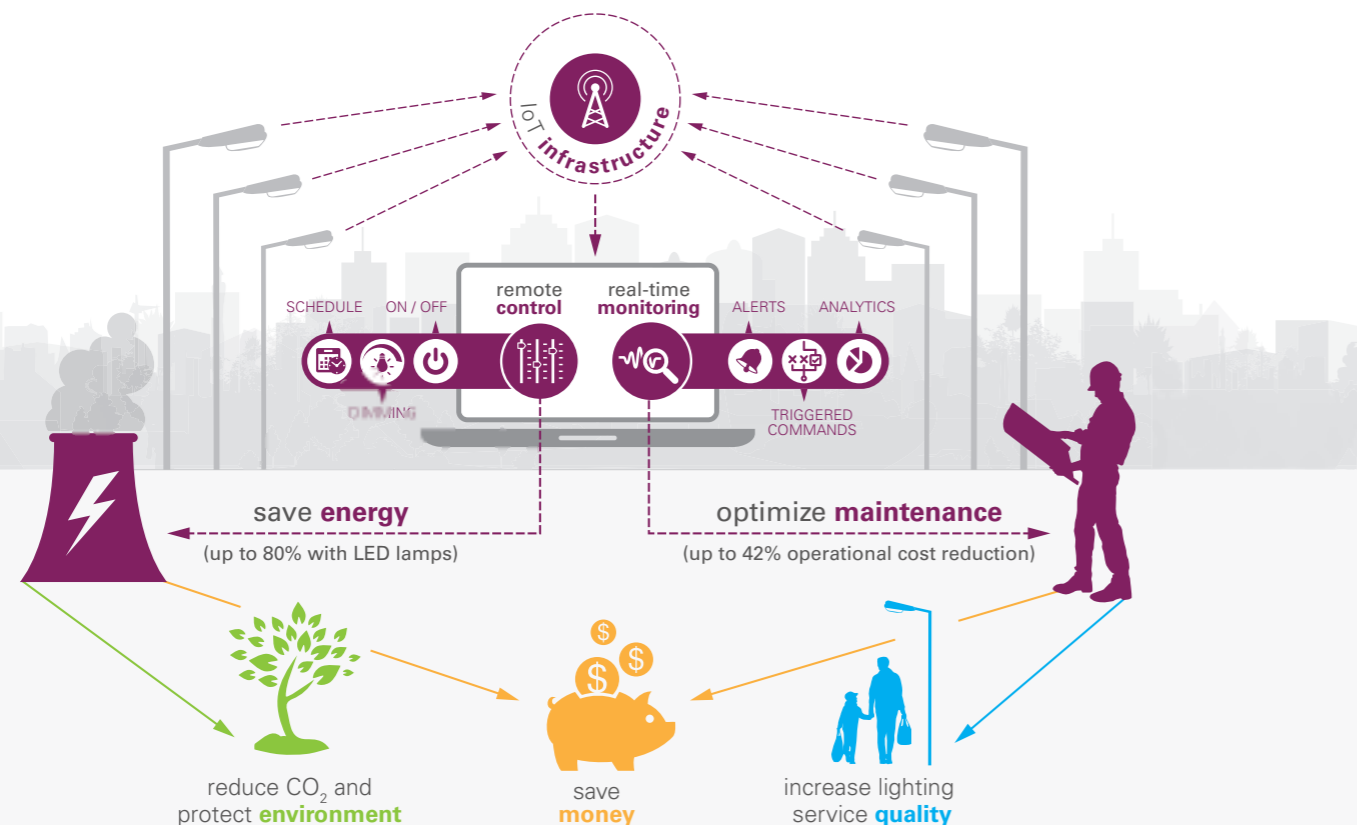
IoT infrastructure

remote control

real-time monitoring

SCHEDULE

ON / OFF

DIMMING

ALERTS

ANALYTICS

TRIGGERED COMMANDS

save energy
(up to 80% with LED lamps)

optimize maintenance
(up to 42% operational cost reduction)

reduce $CO_2$ and protect environment

save money

increase lighting service quality